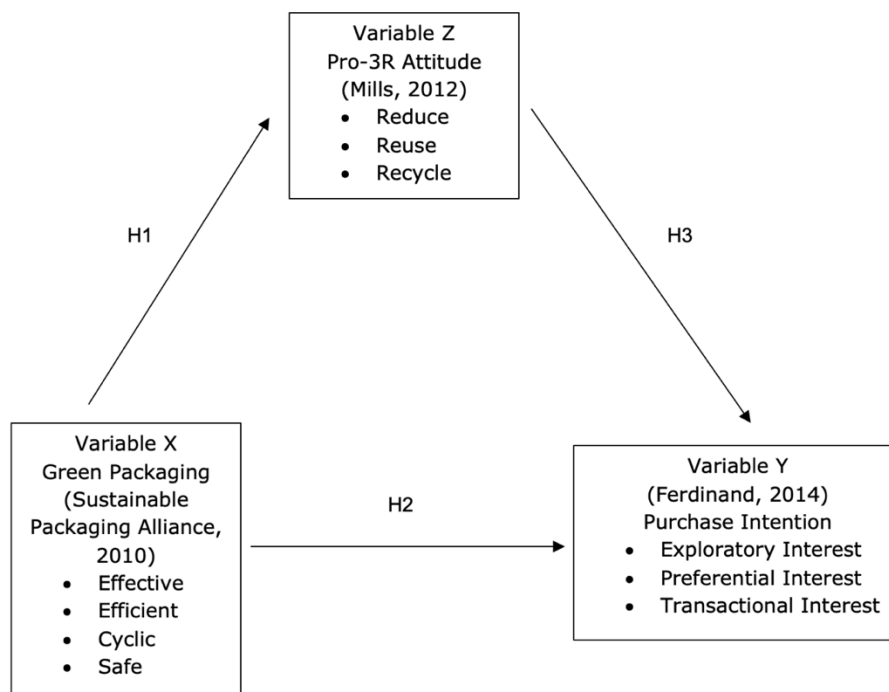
Variable Z
Pro-3R Attitude
(Mills, 2012)
• Reduce
• Reuse
• Recycle

H1

H3

Variable X
Green Packaging
(Sustainable Packaging Alliance, 2010)
• Effective
• Efficient
• Cyclic
• Safe

H2

Variable Y
(Ferdinand, 2014)
Purchase Intention
• Exploratory Interest
• Preferential Interest
• Transactional Interest